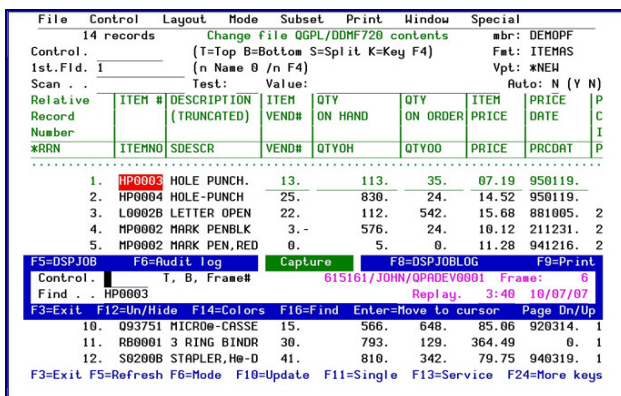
File Control Layout Mode Subset Print Window Special
14 records Change file QGPL/DDMF720 contents mbr: DEMOPF
Control. (T=Top B=Bottom S=Split K=Key F4) Fmt: ITEMAS
1st.Fld. 1 (n Name 0 /n F4) Vpt: *NEW
Scan . . Test: Value: Auto: N (Y N)

| Relative Record Number | ITEM # | DESCRIPTION (TRUNCATED) | ITEM VEND# | QTY ON HAND | QTY ON ORDER | ITEM PRICE | PRICE DATE | P C I |
|---|---|---|---|---|---|---|---|---|
| *RRN | ITEMNO | SDESCR | VEND# | QTYOH | QTYOO | PRICE | PRCDAT | P |
| 1. | HP0003 | HOLE PUNCH. | 13. | 113. | 35. | 07.19 | 950119. | |
| 2. | HP0004 | HOLE-PUNCH | 25. | 830. | 24. | 14.52 | 950119. | |
| 3. | L0002B | LETTER OPEN | 22. | 112. | 542. | 15.68 | 881005. | 2 |
| 4. | MP0002 | MARK PENBLK | 3.- | 576. | 24. | 10.12 | 211231. | 2 |
| 5. | MP0002 | MARK PEN,RED | 0. | 5. | 0. | 11.28 | 941216. | 2 |

F5=DSPJOB F6=Audit log Capture F8=DSPJOBLOG F9=Print
Control. T, B, Frame# 615161/JOHN/QPADEV0001 Frame: 6
Find . . HP0003 Replay. 3:40 10/07/07
F3=Exit F12=Un/Hide F14=Colors F16=Find Enter=Move to cursor Page Dn/Up

| 10. | Q93751 | MICRO@-CASSE | 15. | 566. | 648. | 85.06 | 920314. | 1 |
|---|---|---|---|---|---|---|---|---|
| 11. | RB0001 | 3 RING BINDR | 30. | 793. | 129. | 364.49 | 0. | 1 |
| 12. | S0200B | STAPLER,H@-D | 41. | 810. | 342. | 79.75 | 940319. | 1 |

F3=Exit F5=Refresh F6=Mode F10=Update F11=Single F13=Service F24=More keys